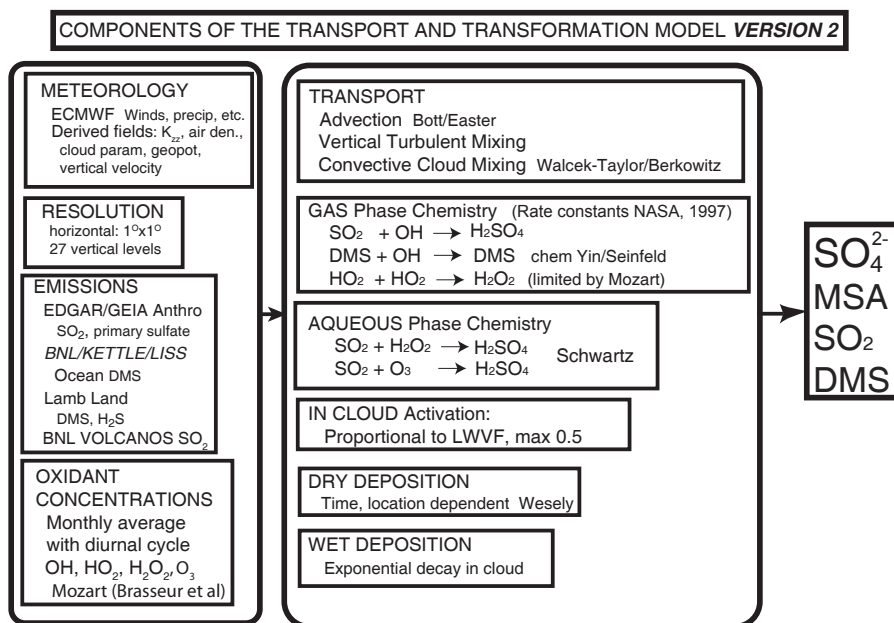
COMPONENTS OF THE TRANSPORT AND TRANSFORMATION MODEL ***VERSION 2***

METEOROLOGY
ECMWF Winds, precip, etc.
Derived fields: $K_{zz}$, air den., cloud param, geopot, vertical velocity

RESOLUTION
horizontal: $1^o$x$1^o$
27 vertical levels

EMISSIONS
EDGAR/GEIA Anthro
$SO_2$, primary sulfate
*BNL/KETTLE/LISS*
Ocean DMS
Lamb Land
DMS, $H_2S$
BNL VOLCANOS $SO_2$

OXIDANT CONCENTRATIONS
Monthly average with diurnal cycle
OH, $HO_2$, $H_2O_2$, $O_3$
Mozart (Brasseur et al)

TRANSPORT
Advection Bott/Easter
Vertical Turbulent Mixing
Convective Cloud Mixing Walcek-Taylor/Berkowitz

GAS Phase Chemistry (Rate constants NASA, 1997)
$SO_2$ + OH $\rightarrow$ $H_2SO_4$
DMS + OH $\rightarrow$ DMS chem Yin/Seinfeld
$HO_2$ + $HO_2$ $\rightarrow$ $H_2O_2$ (limited by Mozart)

AQUEOUS Phase Chemistry
$SO_2$ + $H_2O_2$ $\rightarrow$ $H_2SO_4$
$SO_2$ + $O_3$ $\rightarrow$ $H_2SO_4$
Schwartz

IN CLOUD Activation:
Proportional to LWVF, max 0.5

DRY DEPOSITION
Time, location dependent Wesely

WET DEPOSITION
Exponential decay in cloud

$SO_4^{2-}$
MSA
$SO_2$
DMS